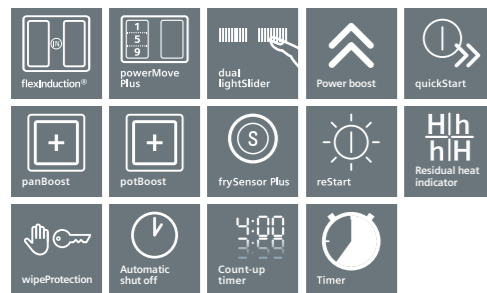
IN
flexInduction®

1
5
9
powerMove Plus

dual lightSlider

Power boost

quickStart

+
panBoost

+
potBoost

S
frySensor Plus

reStart

H|h
h|H
Residual heat indicator

wipeProtection

Automatic shut off

4:00
3:59
Count-up timer

Timer